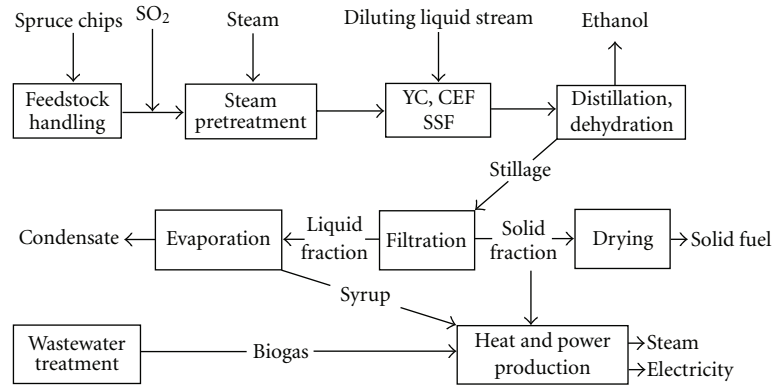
Spruce chips

$SO_2$

Steam

Diluting liquid stream

Ethanol

Feedstock handling

Steam pretreatment

YC, CEF SSF

Distillation, dehydration

Stillage

Condensate

Evaporation

Liquid fraction

Filtration

Solid fraction

Drying

Solid fuel

Syrup

Wastewater treatment

Biogas

Heat and power production

Steam

Electricity